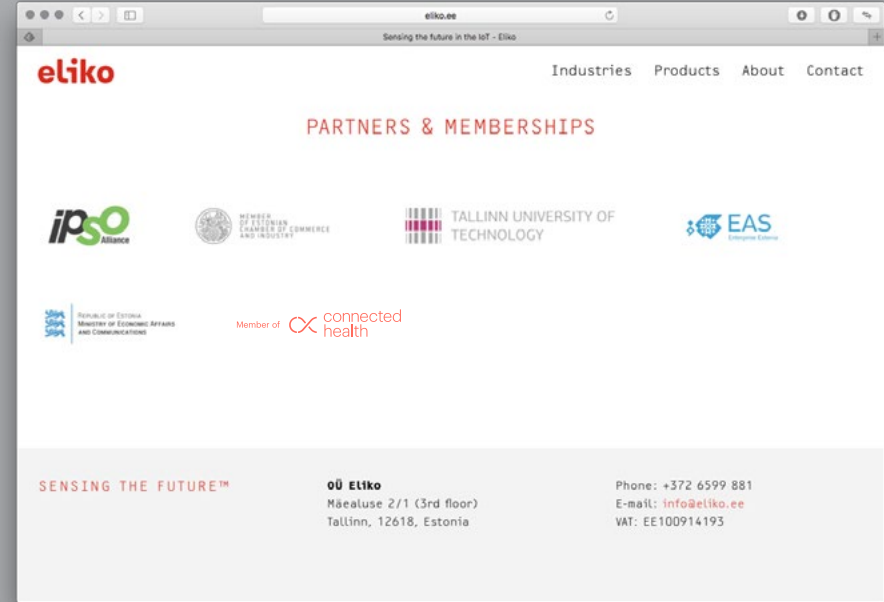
eliko.ee

Sensing the future in the IoT - Eliko

eliko

Industries Products About Contact

PARTNERS & MEMBERSHIPS

ipso Alliance

MEMBER OF ESTONIAN CHAMBER OF COMMERCE AND INDUSTRY

TALLINN UNIVERSITY OF TECHNOLOGY

EAS Enterprise Estonia

REPUBLIC OF ESTONIA MINISTRY OF ECONOMIC AFFAIRS AND COMMUNICATIONS

Member of connected health

SENSING THE FUTURE™

OÜ Eliko
Mäealuse 2/1 (3rd floor)
Tallinn, 12618, Estonia

Phone: +372 6599 881
E-mail: info@eliko.ee
VAT: EE100914193